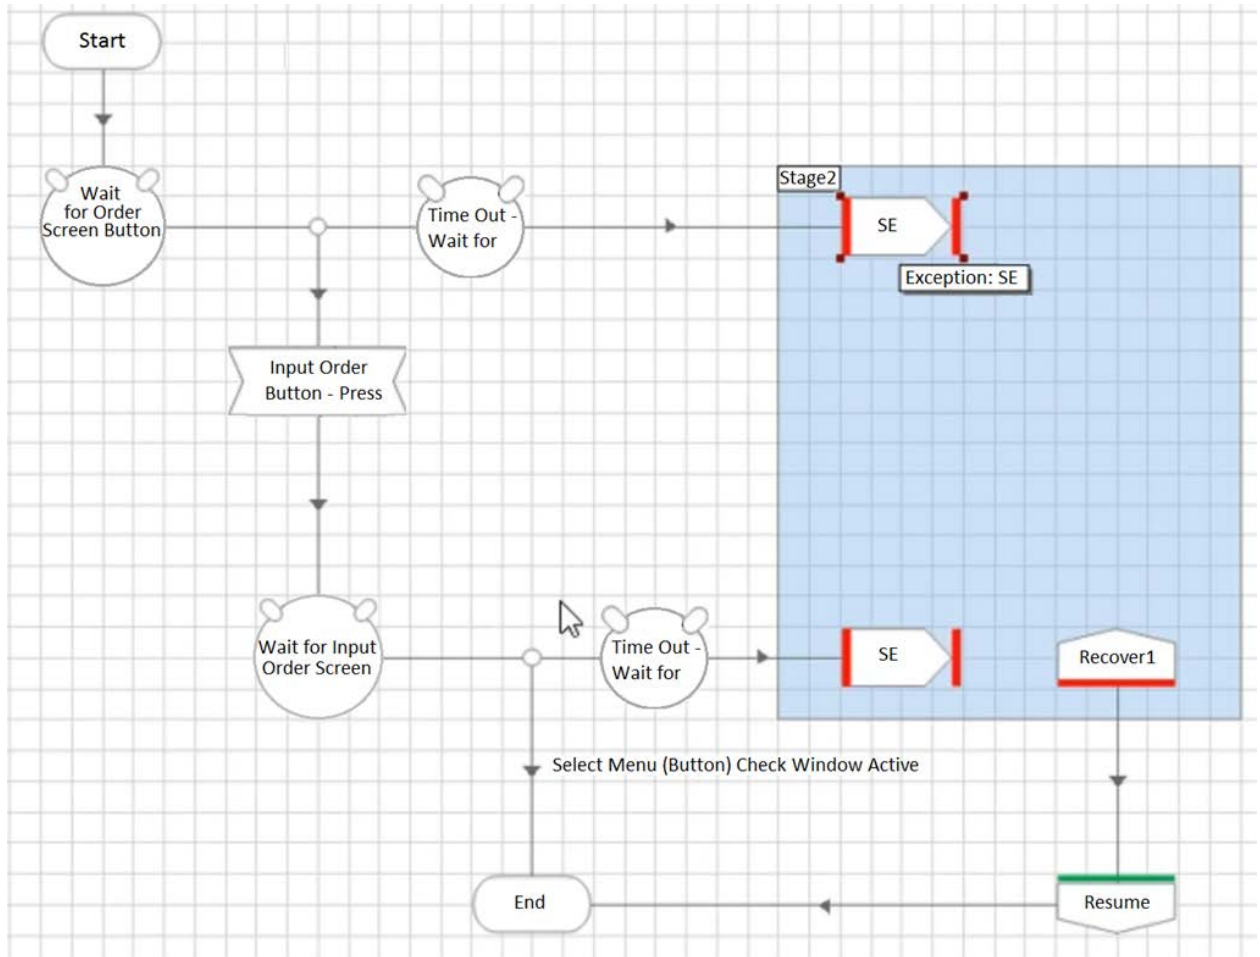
Start

Wait for Order Screen Button

Time Out - Wait for

Stage2

SE

Exception: SE

Input Order Button - Press

Wait for Input Order Screen

Time Out - Wait for

SE

Recover1

Select Menu (Button) Check Window Active

End

Resume